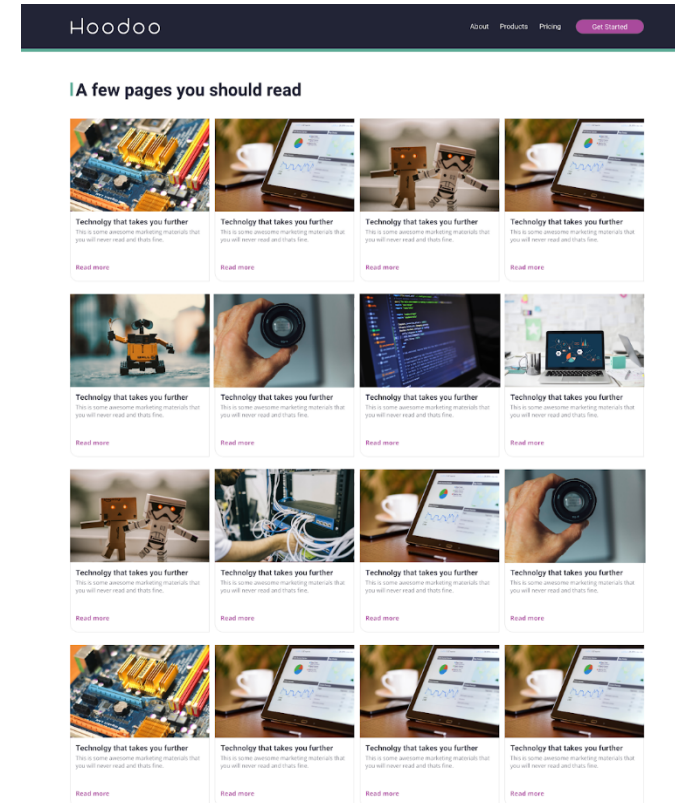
Hoodoo

About Products Pricing Get Started

A few pages you should read

Technolgy that takes you further
This is some awesome marketing materials that you will never read and thats fine.
Read more

Technolgy that takes you further
This is some awesome marketing materials that you will never read and thats fine.
Read more

Technolgy that takes you further
This is some awesome marketing materials that you will never read and thats fine.
Read more

Technolgy that takes you further
This is some awesome marketing materials that you will never read and thats fine.
Read more

Technolgy that takes you further
This is some awesome marketing materials that you will never read and thats fine.
Read more

Technolgy that takes you further
This is some awesome marketing materials that you will never read and thats fine.
Read more

Technolgy that takes you further
This is some awesome marketing materials that you will never read and thats fine.
Read more

Technolgy that takes you further
This is some awesome marketing materials that you will never read and thats fine.
Read more

Technolgy that takes you further
This is some awesome marketing materials that you will never read and thats fine.
Read more

Technolgy that takes you further
This is some awesome marketing materials that you will never read and thats fine.
Read more

Technolgy that takes you further
This is some awesome marketing materials that you will never read and thats fine.
Read more

Technolgy that takes you further
This is some awesome marketing materials that you will never read and thats fine.
Read more

Technolgy that takes you further
This is some awesome marketing materials that you will never read and thats fine.
Read more

Technolgy that takes you further
This is some awesome marketing materials that you will never read and thats fine.
Read more

Technolgy that takes you further
This is some awesome marketing materials that you will never read and thats fine.
Read more

Technolgy that takes you further
This is some awesome marketing materials that you will never read and thats fine.
Read more